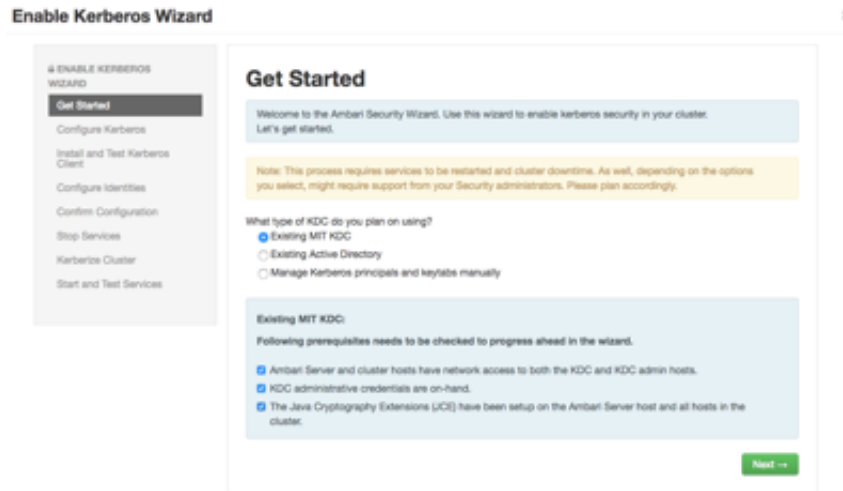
Enable Kerberos Wizard

ENABLE KERBEROS WIZARD

Get Started

Configure Kerberos

Install and Test Kerberos Client

Configure Identities

Confirm Configuration

Stop Services

Kerberize Cluster

Start and Test Services

Get Started

Welcome to the Ambari Security Wizard. Use this wizard to enable kerberos security in your cluster. Let's get started.

Note: This process requires services to be restarted and cluster downtime. As well, depending on the options you select, might require support from your Security administrators. Please plan accordingly.

What type of KDC do you plan on using?

Existing MIT KDC

Existing Active Directory

Manage Kerberos principals and keytabs manually

Existing MIT KDC:

Following prerequisites needs to be checked to progress ahead in the wizard.

Ambari Server and cluster hosts have network access to both the KDC and KDC admin hosts.

KDC administrative credentials are on-hand.

The Java Cryptography Extensions (JCE) have been setup on the Ambari Server host and all hosts in the cluster.

Next →